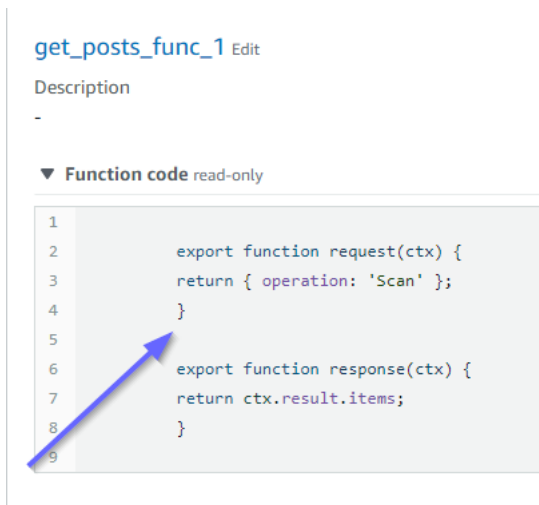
get_posts_func_1 Edit

Description

-

▼ Function code read-only

```
1
2          export function request(ctx) {
3          return { operation: 'Scan' };
4          }
5
6          export function response(ctx) {
7          return ctx.result.items;
8          }
9
```